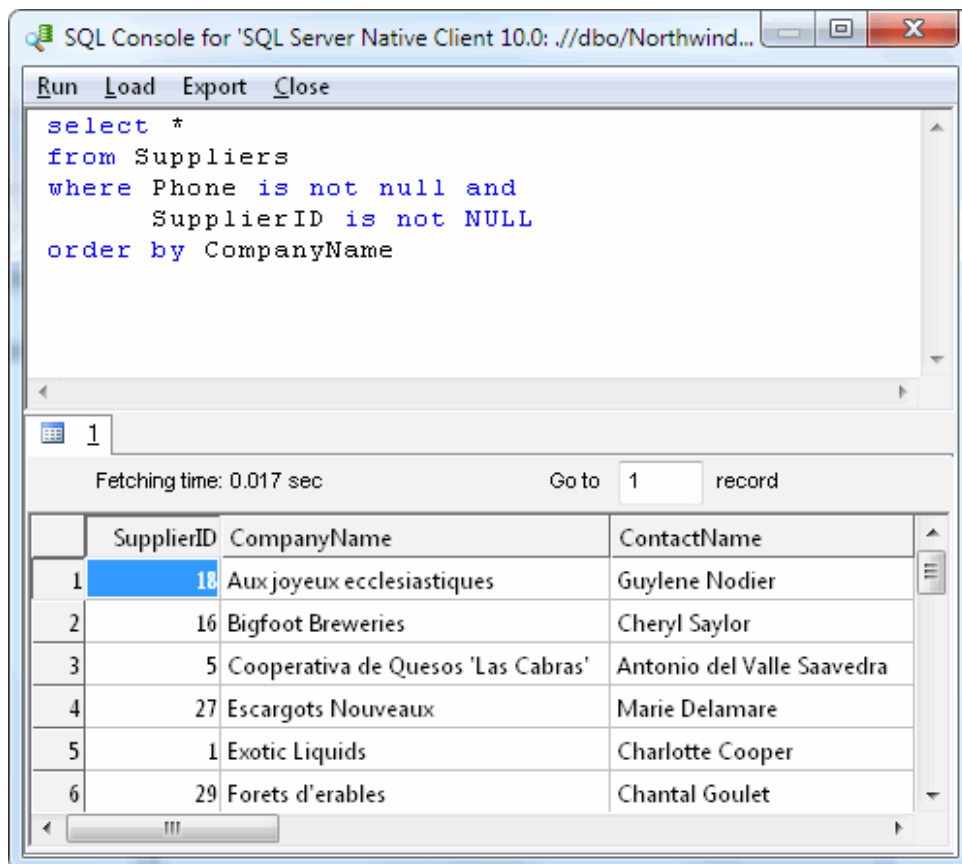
SQL Console for 'SQL Server Native Client 10.0: .//dbo/Northwind...

Run Load Export Close

select *
from Suppliers
where Phone is not null and
      SupplierID is not NULL
order by CompanyName

1

Fetching time: 0.017 sec

Go to 1 record

| | SupplierID | CompanyName | ContactName |
|---|---|---|---|
| 1 | 18 | Aux joyeux ecclesiastiques | Guylene Nodier |
| 2 | 16 | Bigfoot Breweries | Cheryl Saylor |
| 3 | 5 | Cooperativa de Quesos 'Las Cabras' | Antonio del Valle Saavedra |
| 4 | 27 | Escargots Nouveaux | Marie Delamare |
| 5 | 1 | Exotic Liquids | Charlotte Cooper |
| 6 | 29 | Forets d'erables | Chantal Goulet |